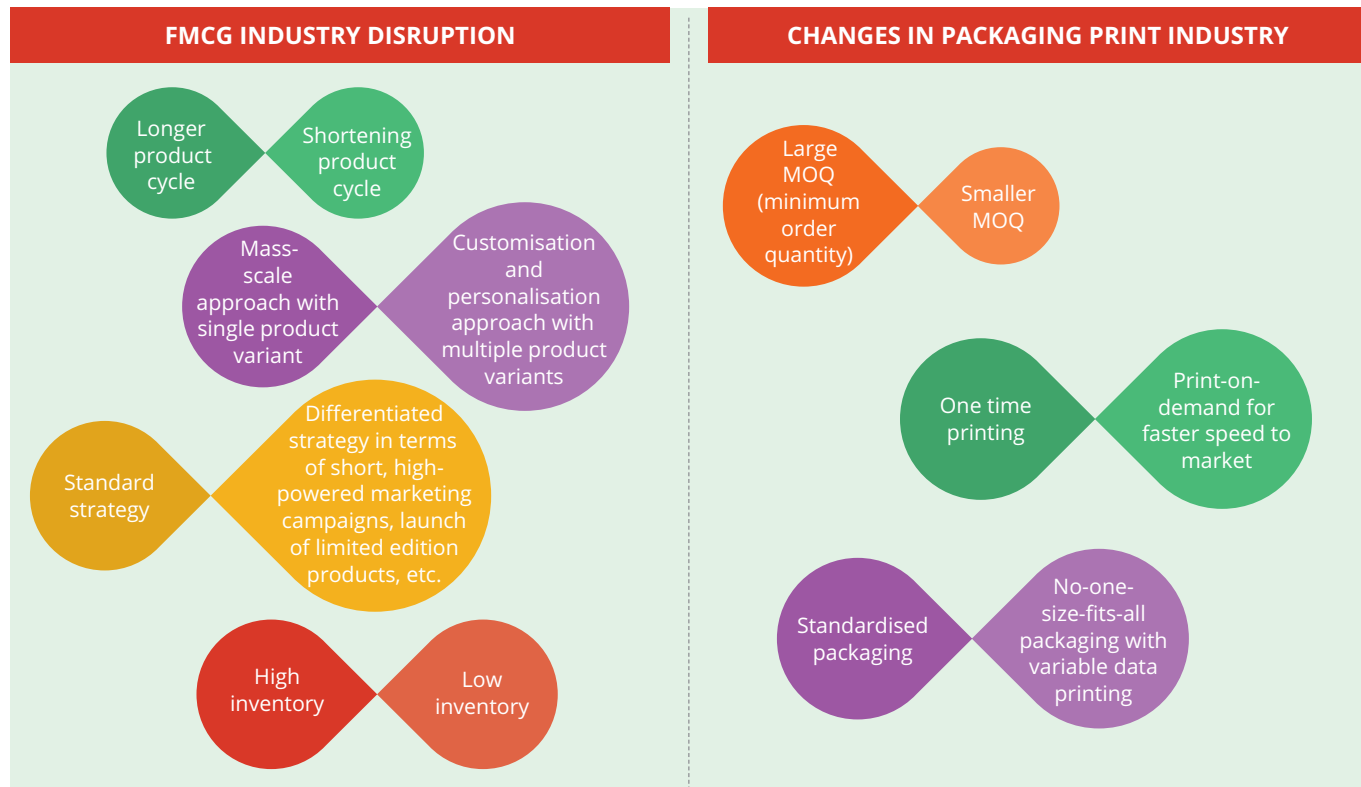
FMCG INDUSTRY DISRUPTION

Longer product cycle

Shortening product cycle

Mass-scale approach with single product variant

Customisation and personalisation approach with multiple product variants

Standard strategy

Differentiated strategy in terms of short, high-powered marketing campaigns, launch of limited edition products, etc.

High inventory

Low inventory

CHANGES IN PACKAGING PRINT INDUSTRY

Large MOQ (minimum order quantity)

Smaller MOQ

One time printing

Print-on-demand for faster speed to market

Standardised packaging

No-one-size-fits-all packaging with variable data printing